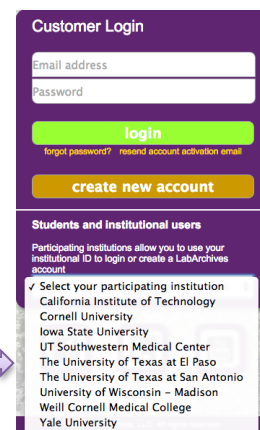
Customer Login

Email address

Password

login

forgot password? resend account activation email

create new account

Students and institutional users

Participating institutions allow you to use your institutional ID to login or create a LabArchives account

✓ Select your participating institution
California Institute of Technology
Cornell University
Iowa State University
UT Southwestern Medical Center
The University of Texas at El Paso
The University of Texas at San Antonio
University of Wisconsin – Madison
Weill Cornell Medical College
Yale University